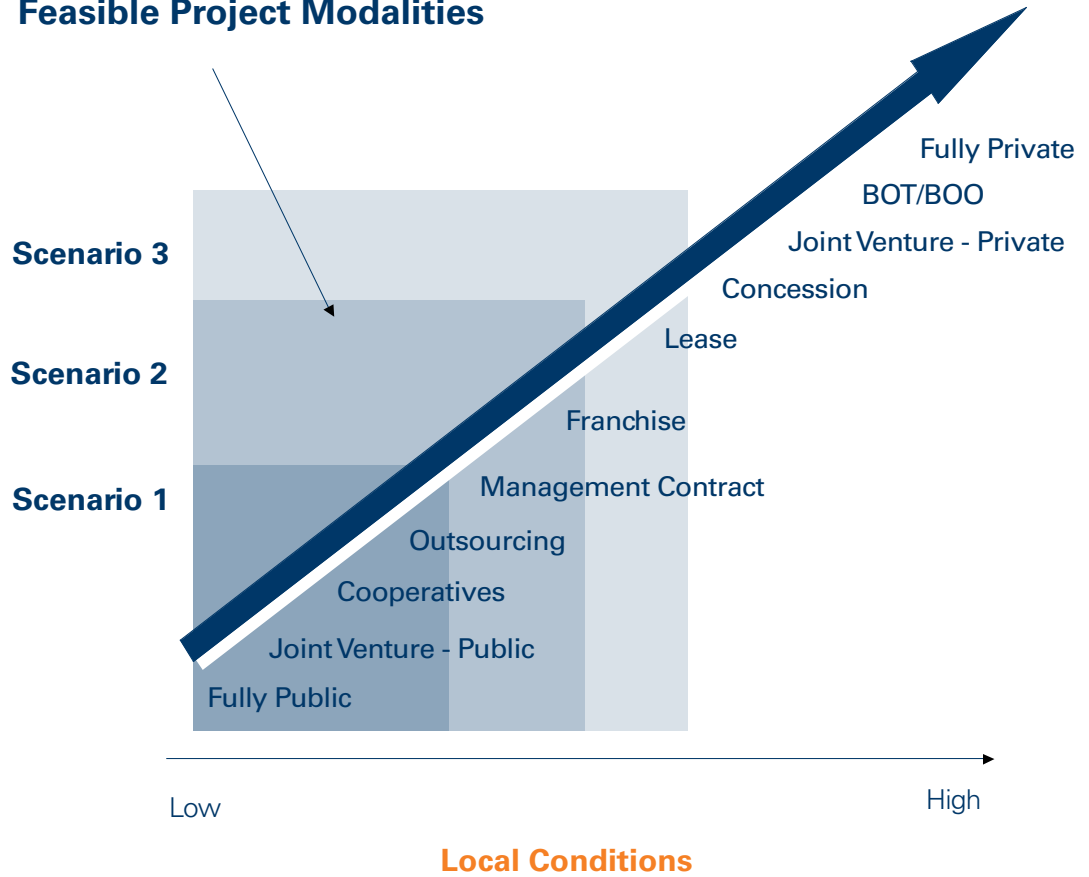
Feasible Project Modalities

Scenario 3

Scenario 2

Scenario 1

Fully Private

BOT/BOO

Joint Venture - Private

Concession

Lease

Franchise

Management Contract

Outsourcing

Cooperatives

Joint Venture - Public

Fully Public

Low

High

Local Conditions